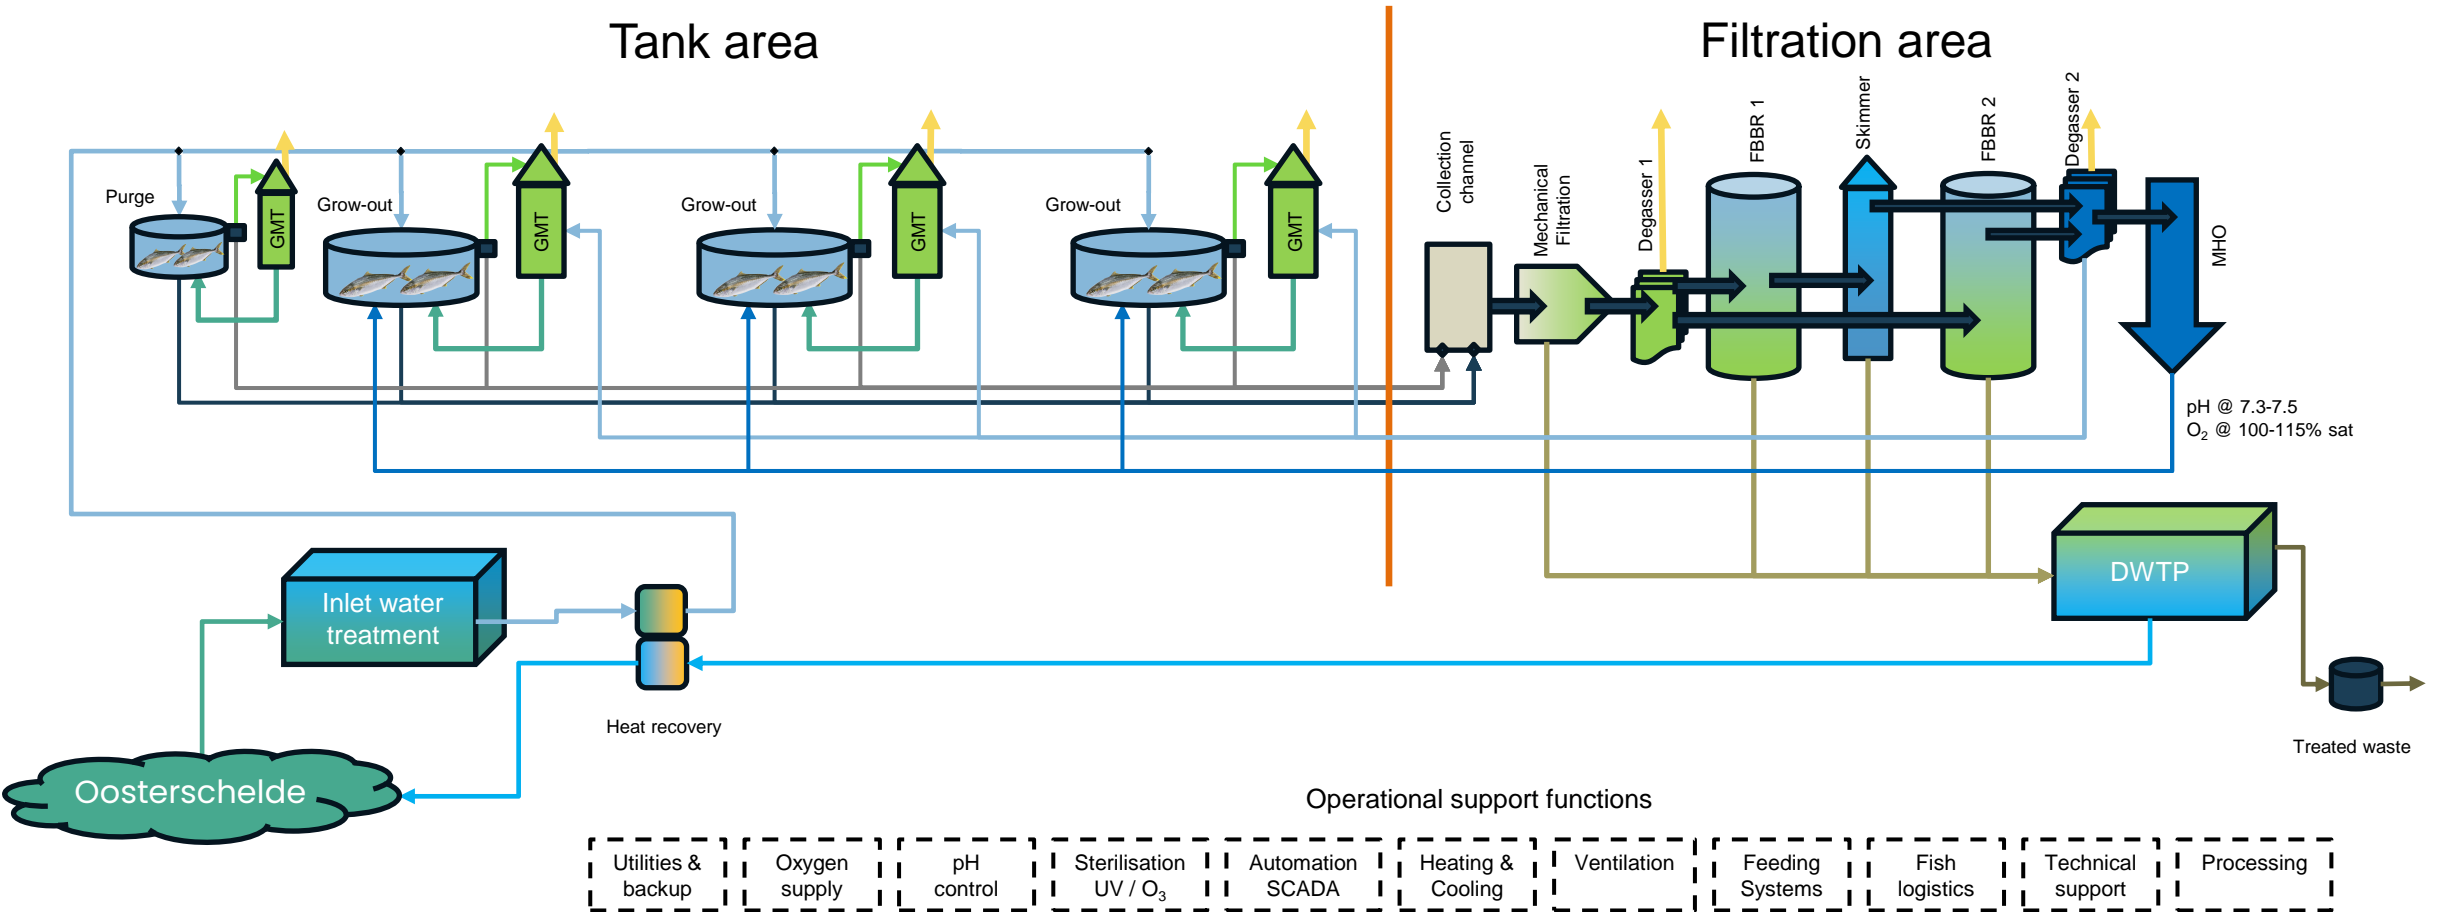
Tank area

Filtration area

Purge

GMT

Grow-out

GMT

Grow-out

GMT

Grow-out

GMT

Collection channel

Mechanical Filtration

Degasser 1

FBBR 1

Skimmer

FBBR 2

Degasser 2

MHO

pH @ 7.3-7.5
$O_2$ @ 100-115% sat

DWTP

Treated waste

Inlet water treatment

Heat recovery

Oosterschelde

Operational support functions

Utilities & backup

Oxygen supply

pH control

Sterilisation UV / $O_3$

Automation SCADA

Heating & Cooling

Ventilation

Feeding Systems

Fish logistics

Technical support

Processing